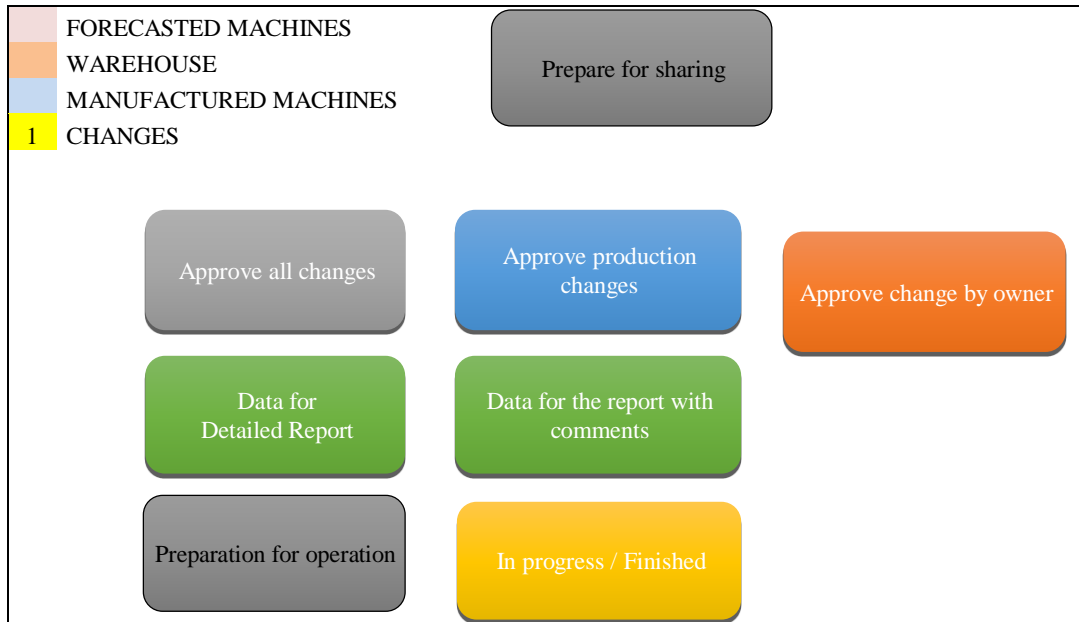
FORECASTED MACHINES
WAREHOUSE
MANUFACTURED MACHINES
1 CHANGES

Prepare for sharing

Approve all changes

Approve production changes

Approve change by owner

Data for Detailed Report

Data for the report with comments

Preparation for operation

In progress / Finished